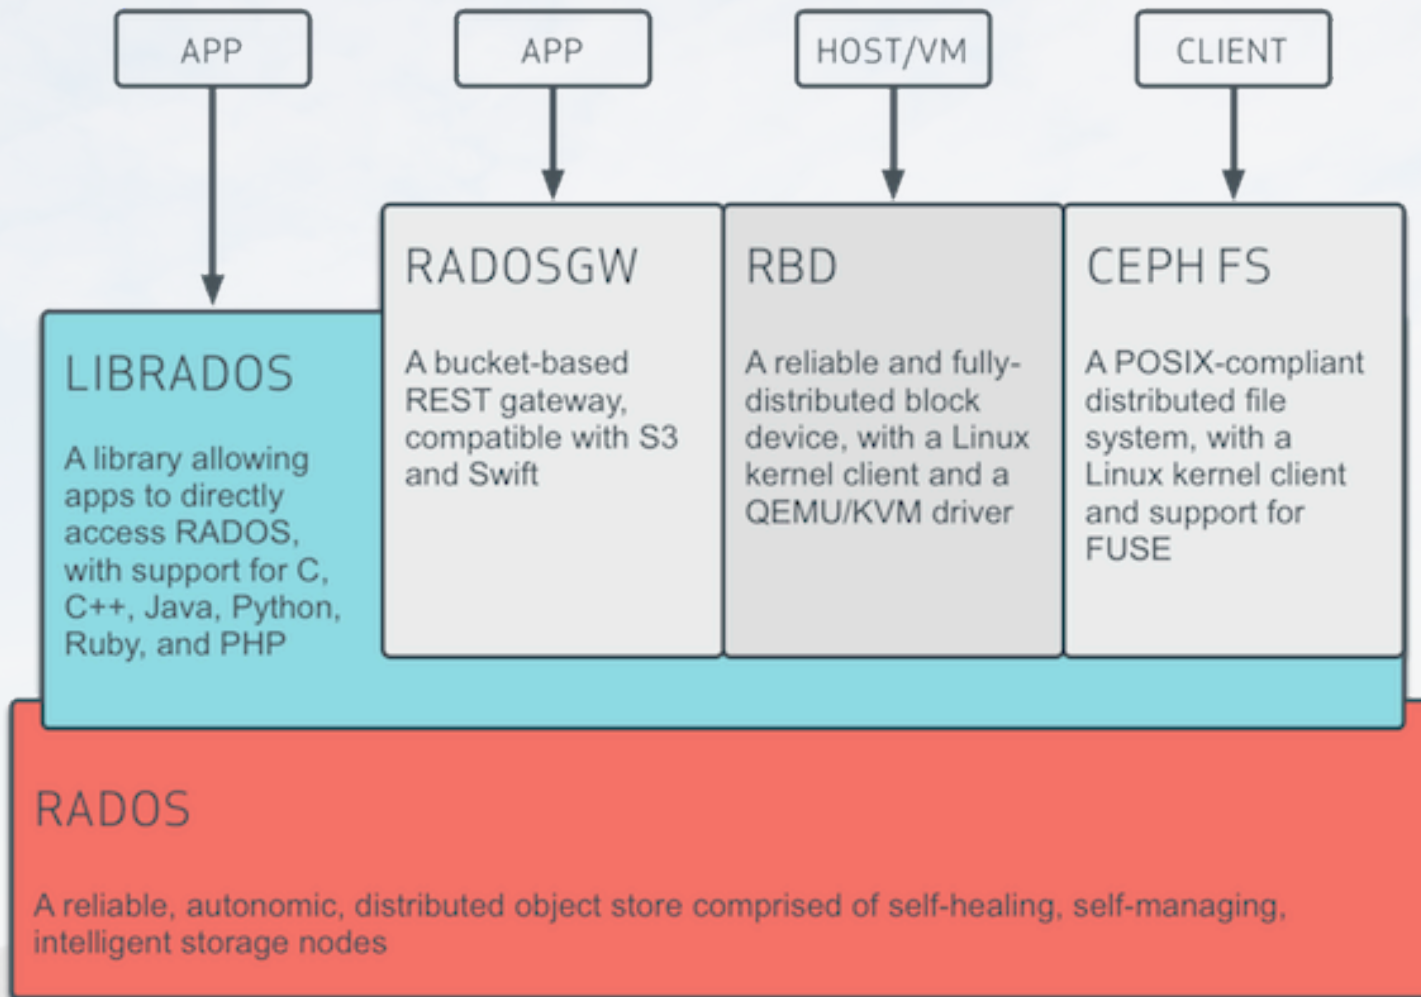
APP

APP

HOST/VM

CLIENT

LIBRADOS

A library allowing apps to directly access RADOS, with support for C, C++, Java, Python, Ruby, and PHP

RADOSGW

A bucket-based REST gateway, compatible with S3 and Swift

RBD

A reliable and fully-distributed block device, with a Linux kernel client and a QEMU/KVM driver

CEPH FS

A POSIX-compliant distributed file system, with a Linux kernel client and support for FUSE

RADOS

A reliable, autonomic, distributed object store comprised of self-healing, self-managing, intelligent storage nodes